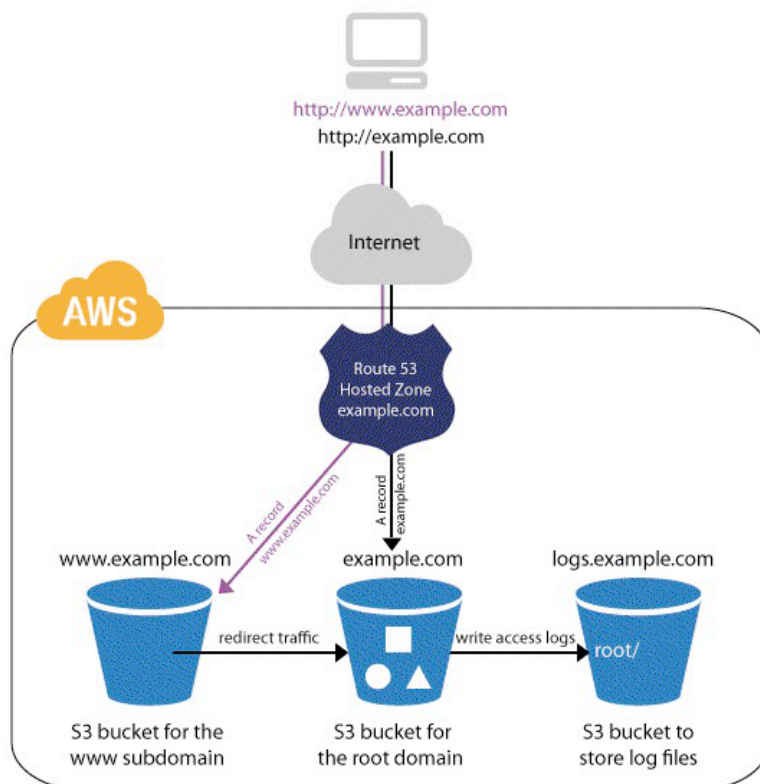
http://www.example.com
http://example.com

Internet

AWS

Route 53
Hosted Zone
example.com

A record
www.example.com

A record
example.com

www.example.com

example.com

logs.example.com

redirect traffic

write access logs

root/

S3 bucket for the www subdomain

S3 bucket for the root domain

S3 bucket to store log files